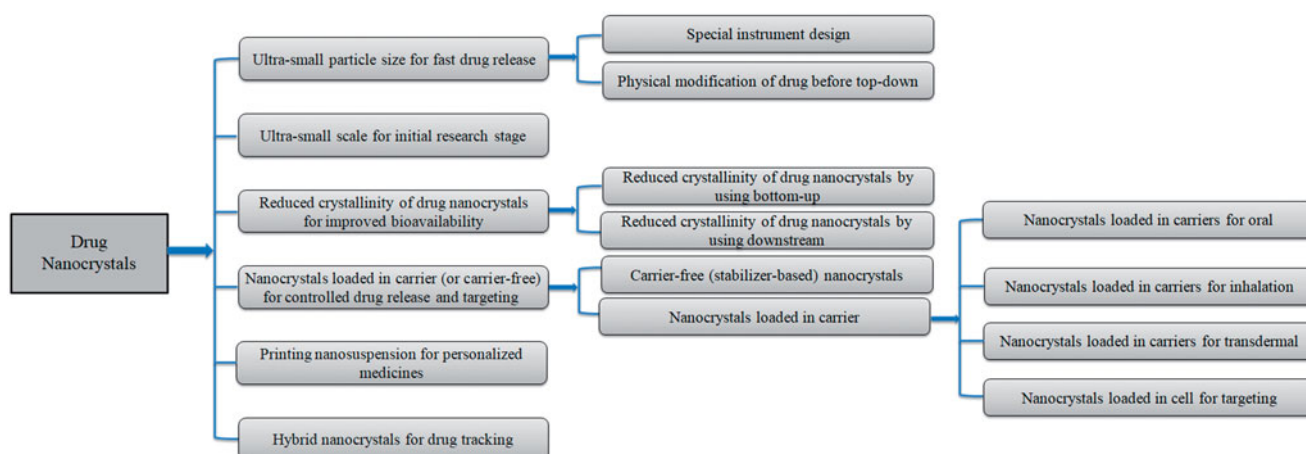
Drug Nanocrystals

Ultra-small particle size for fast drug release

Special instrument design

Physical modification of drug before top-down

Ultra-small scale for initial research stage

Reduced crystallinity of drug nanocrystals for improved bioavailability

Reduced crystallinity of drug nanocrystals by using bottom-up

Reduced crystallinity of drug nanocrystals by using downstream

Nanocrystals loaded in carrier (or carrier-free) for controlled drug release and targeting

Carrier-free (stabilizer-based) nanocrystals

Nanocrystals loaded in carrier

Nanocrystals loaded in carriers for oral

Nanocrystals loaded in carriers for inhalation

Nanocrystals loaded in carriers for transdermal

Nanocrystals loaded in cell for targeting

Printing nanosuspension for personalized medicines

Hybrid nanocrystals for drug tracking